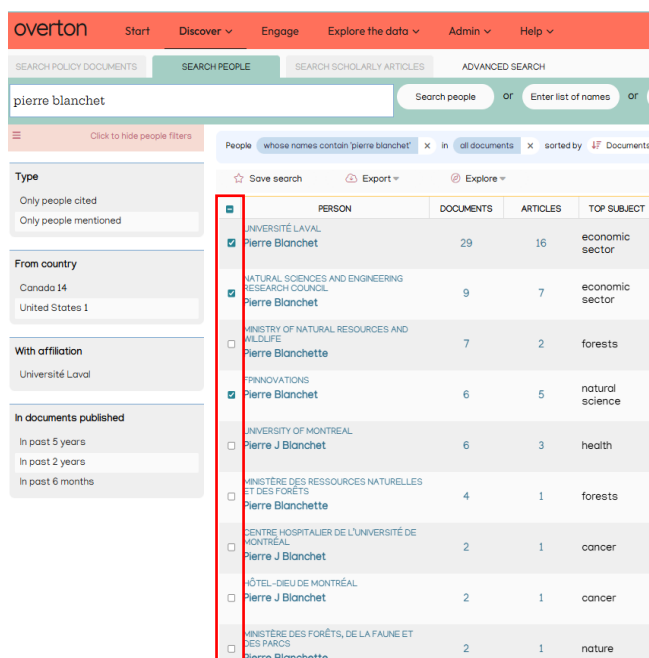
overton Start Discover Engage Explore the data Admin Help

SEARCH POLICY DOCUMENTS SEARCH PEOPLE SEARCH SCHOLARLY ARTICLES ADVANCED SEARCH

pierre blanchet

Search people or Enter list of names or

Click to hide people filters

People whose names contain 'pierre blanchet' × in all documents × sorted by Documents

Type
Only people cited
Only people mentioned

From country
Canada 14
United States 1

With affiliation
Université Laval

In documents published
In past 5 years
In past 2 years
In past 6 months

Save search Export Explore

| | PERSON | DOCUMENTS | ARTICLES | TOP SUBJECT |
|---|---|---|---|---|
| ☑ | UNIVERSITÉ LAVAL Pierre Blanchet | 29 | 16 | economic sector |
| ☑ | NATURAL SCIENCES AND ENGINEERING RESEARCH COUNCIL Pierre Blanchet | 9 | 7 | economic sector |
| ☐ | MINISTRY OF NATURAL RESOURCES AND WILDLIFE Pierre Blanchette | 7 | 2 | forests |
| ☑ | FPINNOVATIONS Pierre Blanchet | 6 | 5 | natural science |
| ☐ | UNIVERSITY OF MONTREAL Pierre J Blanchet | 6 | 3 | health |
| ☐ | MINISTÈRE DES RESSOURCES NATURELLES ET DES FORÊTS Pierre Blanchette | 4 | 1 | forests |
| ☐ | CENTRE HOSPITALIER DE L'UNIVERSITÉ DE MONTRÉAL Pierre J Blanchet | 2 | 1 | cancer |
| ☐ | HÔTEL-DIEU DE MONTRÉAL Pierre J Blanchet | 2 | 1 | cancer |
| ☐ | MINISTÈRE DES FORÊTS, DE LA FAUNE ET DES PARCS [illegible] | 2 | 1 | nature |